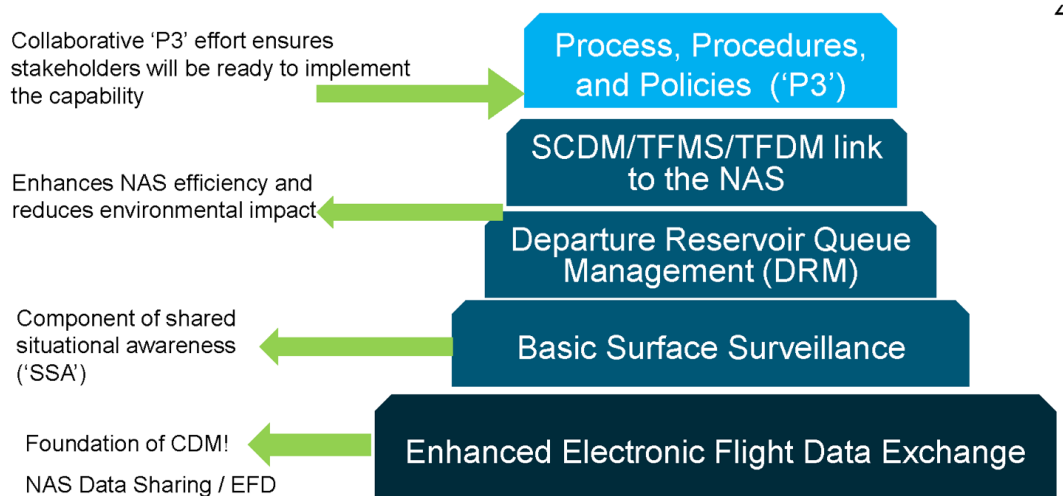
Collaborative ‘P3’ effort ensures stakeholders will be ready to implement the capability

Process, Procedures, and Policies (‘P3’)

SCDM/TFMS/TFDM link to the NAS

Enhances NAS efficiency and reduces environmental impact

Departure Reservoir Queue Management (DRM)

Component of shared situational awareness (‘SSA’)

Basic Surface Surveillance

Foundation of CDM!

NAS Data Sharing / EFD

Enhanced Electronic Flight Data Exchange